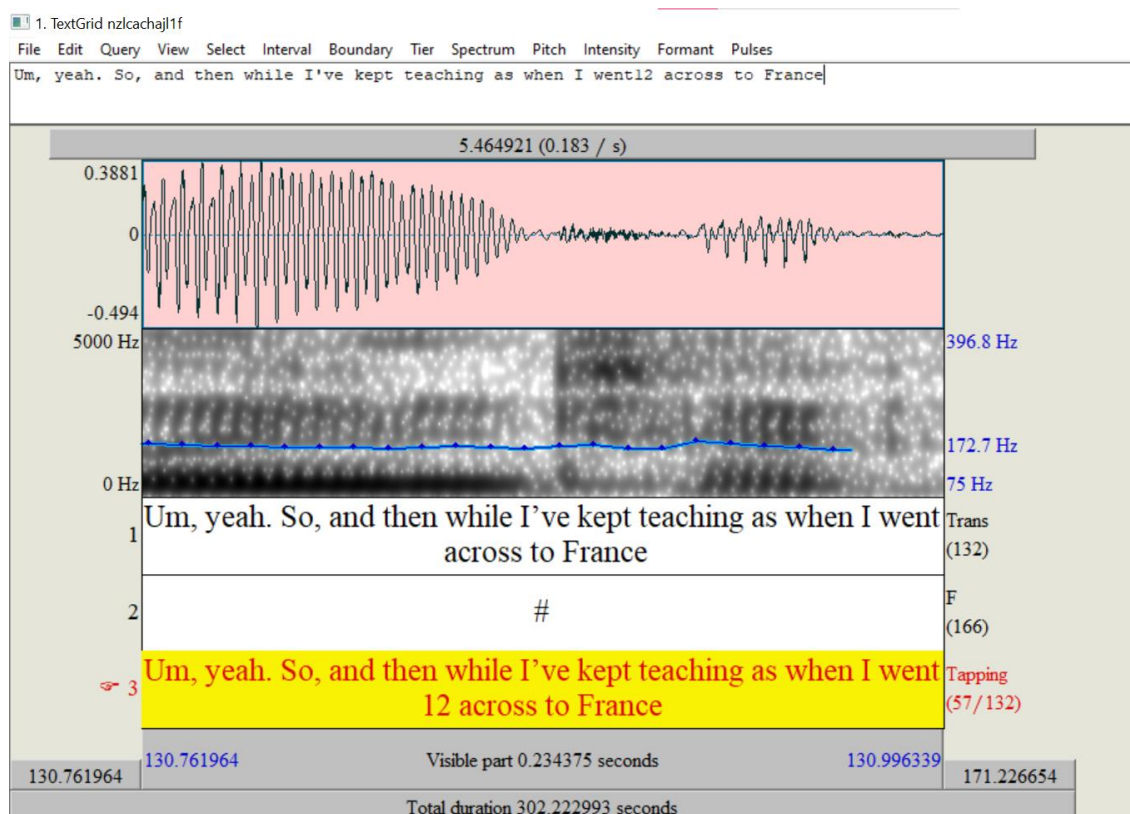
1. TextGrid nzlcachajl1f

File Edit Query View Select Interval Boundary Tier Spectrum Pitch Intensity Formant Pulses

Um, yeah. So, and then while I've kept teaching as when I went12 across to France

5.464921 (0.183 / s)

0.3881
0
-0.494

5000 Hz
0 Hz

396.8 Hz
172.7 Hz
75 Hz

1 Um, yeah. So, and then while I've kept teaching as when I went across to France
Trans (132)

2 #
F (166)

3 Um, yeah. So, and then while I've kept teaching as when I went 12 across to France
Tapping (57/132)

130.761964 Visible part 0.234375 seconds 130.996339

130.761964 171.226654

Total duration 302.222993 seconds